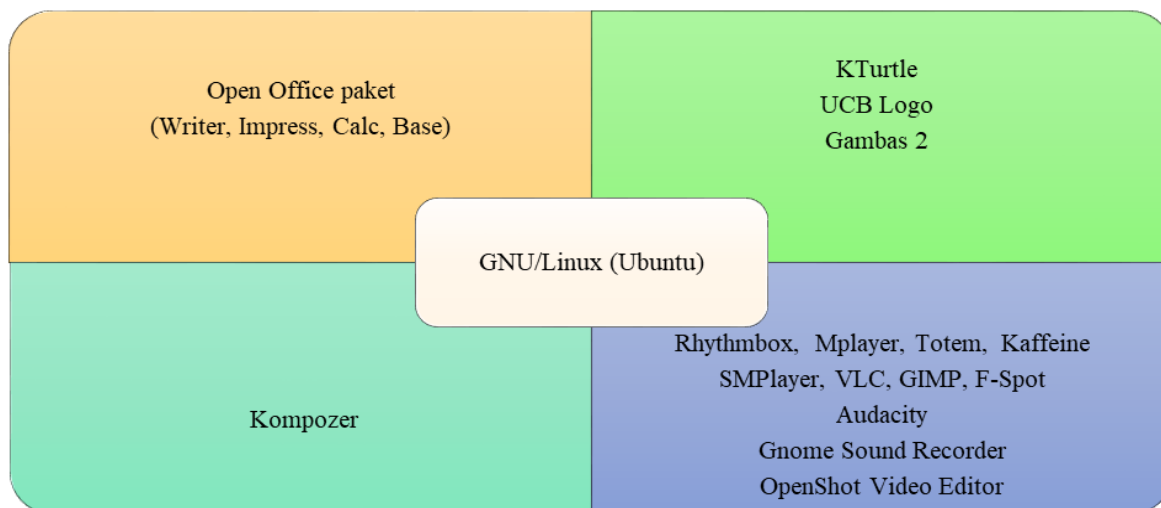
Open Office paket
(Writer, Impress, Calc, Base)

KTurtle
UCB Logo
Gambas 2

GNU/Linux (Ubuntu)

Kompozer

Rhythmbox, Mplayer, Totem, Kaffeine
SMPlayer, VLC, GIMP, F-Spot
Audacity
Gnome Sound Recorder
OpenShot Video Editor